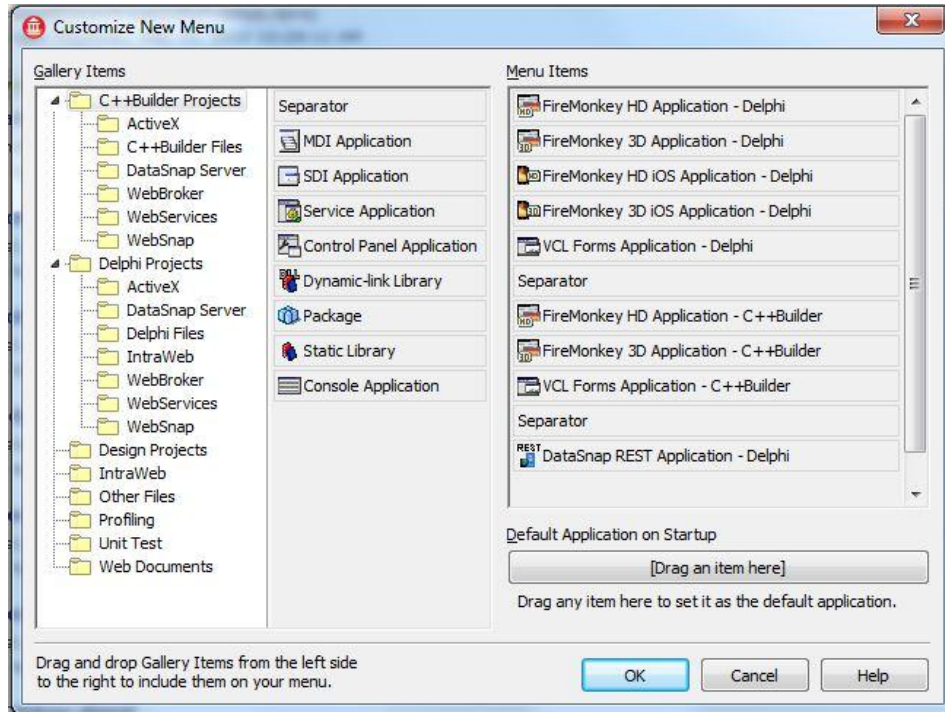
Customize New Menu

Gallery Items

C++Builder Projects
ActiveX
C++Builder Files
DataSnap Server
WebBroker
WebServices
WebSnap
Delphi Projects
ActiveX
DataSnap Server
Delphi Files
IntraWeb
WebBroker
WebServices
WebSnap
Design Projects
IntraWeb
Other Files
Profiling
Unit Test
Web Documents

Separator
MDI Application
SDI Application
Service Application
Control Panel Application
Dynamic-link Library
Package
Static Library
Console Application

Menu Items

FireMonkey HD Application - Delphi
FireMonkey 3D Application - Delphi
FireMonkey HD iOS Application - Delphi
FireMonkey 3D iOS Application - Delphi
VCL Forms Application - Delphi
Separator
FireMonkey HD Application - C++Builder
FireMonkey 3D Application - C++Builder
VCL Forms Application - C++Builder
Separator
DataSnap REST Application - Delphi

Default Application on Startup

[Drag an item here]

Drag any item here to set it as the default application.

Drag and drop Gallery Items from the left side to the right to include them on your menu.

OK
Cancel
Help